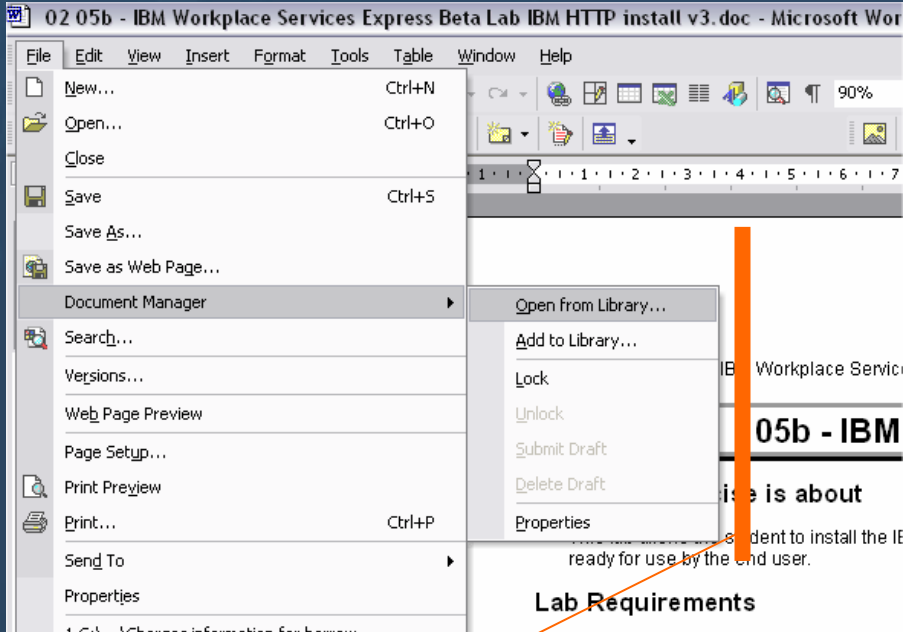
02 05b - IBM Workplace Services Express Beta Lab IBM HTTP install v3.doc - Microsoft Wor

File Edit View Insert Format Tools Table Window Help

90%

New... Ctrl+N
Open... Ctrl+O
Close
Save Ctrl+S
Save As...
Save as Web Page...
Document Manager
Search...
Versions...
Web Page Preview
Page Setup...
Print Preview
Print... Ctrl+P
Send To
Properties

Open from Library...
Add to Library...
Lock
Unlock
Submit Draft
Delete Draft
Properties

IBM Workplace Servic

05b - IBM

ise is about

This lab allows the student to install the IB ready for use by the end user.

Lab Requirements